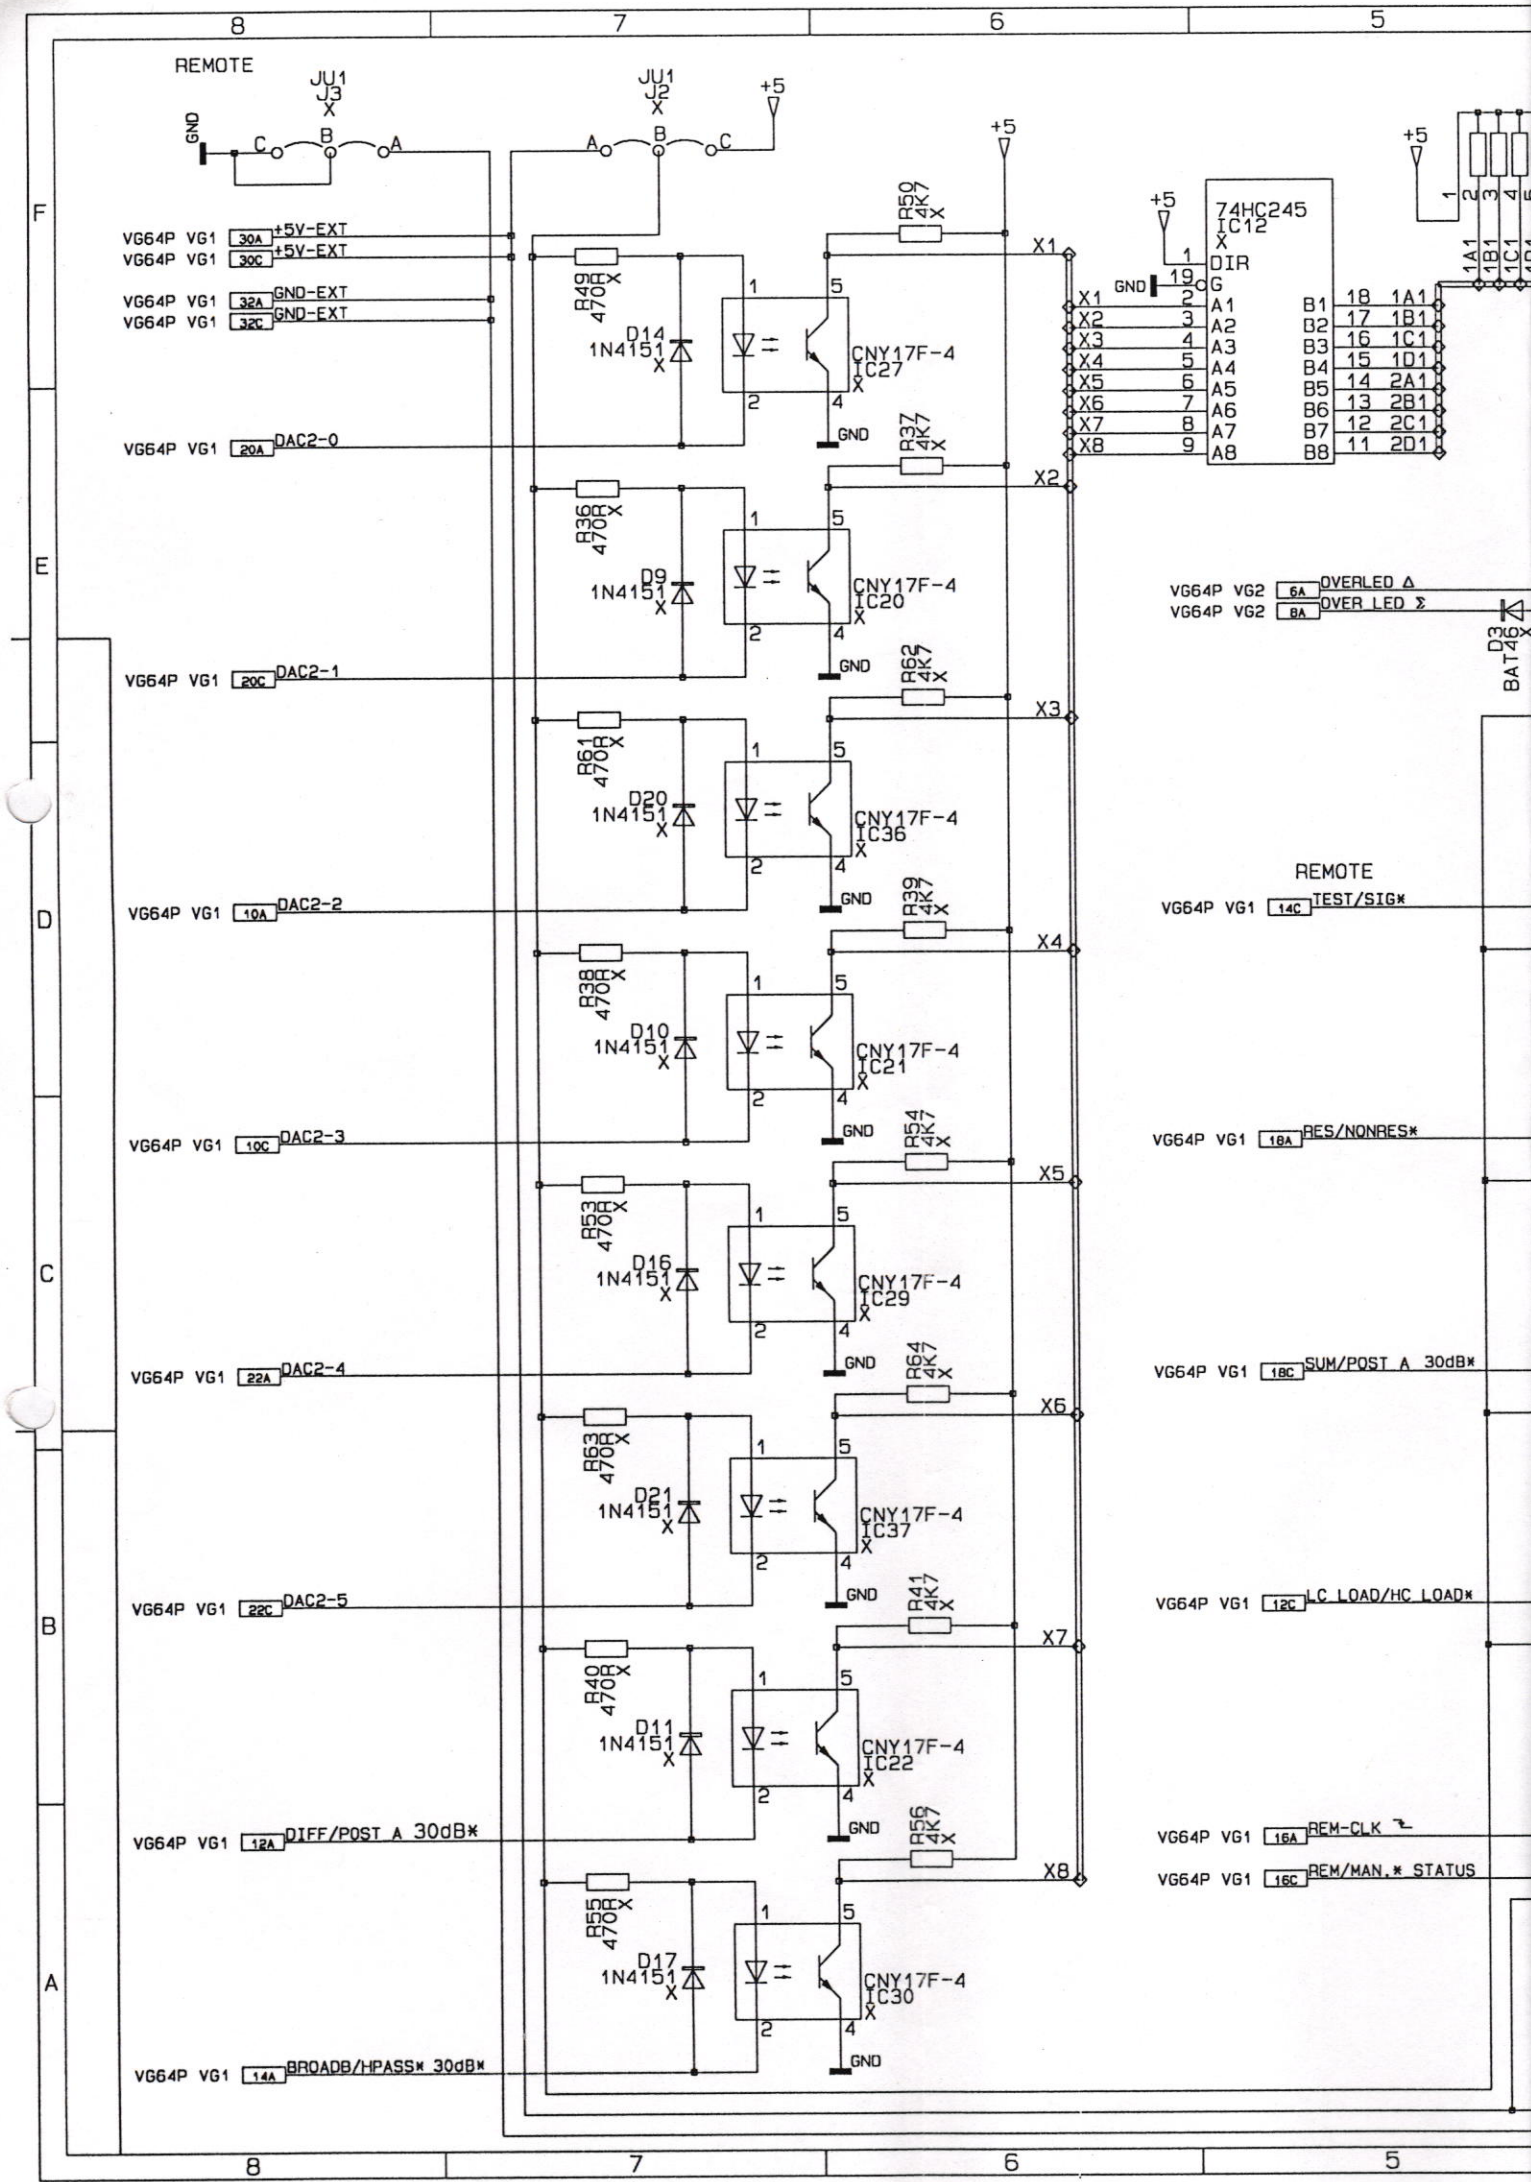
8
7
6
5

REMOTE
JU1
J3
X
GND
C
B
A
JU1
J2
X
A
B
C
+5
+5

F
VG64P VG1 30A +5V-EXT
VG64P VG1 30C +5V-EXT
VG64P VG1 32A GND-EXT
VG64P VG1 32C GND-EXT

R50
4K7
X
R49
470R
X
D14
1N4151
X
1
5
2
4
CNY17F-4
IC27
X
GND
X1

VG64P VG1 20A DAC2-0
R37
4K7
X
X2
R36
470R
X
D9
1N4151
X
1
5
2
4
CNY17F-4
IC20
X
GND

E
VG64P VG1 20C DAC2-1
R62
4K7
X
X3
R61
470R
X
D20
1N4151
X
1
5
2
4
CNY17F-4
IC36
X
GND

D
VG64P VG1 10A DAC2-2
R39
4K7
X
X4
R38
470R
X
D10
1N4151
X
1
5
2
4
CNY17F-4
IC21
X
GND

VG64P VG1 10C DAC2-3
R54
4K7
X
X5
R53
470R
X
D16
1N4151
X
1
5
2
4
CNY17F-4
IC29
X
GND

C
VG64P VG1 22A DAC2-4
R64
4K7
X
X6
R63
470R
X
D21
1N4151
X
1
5
2
4
CNY17F-4
IC37
X
GND

B
VG64P VG1 22C DAC2-5
R41
4K7
X
X7
R40
470R
X
D11
1N4151
X
1
5
2
4
CNY17F-4
IC22
X
GND

VG64P VG1 12A DIFF/POST A 30dB*
R56
4K7
X
X8
R55
470R
X
D17
1N4151
X
1
5
2
4
CNY17F-4
IC30
X
GND

A
VG64P VG1 14A BROADB/HPASS* 30dB*

+5
74HC245
IC12
X
+5
1 DIR
GND 19 G
X1 2 A1
X2 3 A2
X3 4 A3
X4 5 A4
X5 6 A5
X6 7 A6
X7 8 A7
X8 9 A8
B1 18 1A1
B2 17 1B1
B3 16 1C1
B4 15 1D1
B5 14 2A1
B6 13 2B1
B7 12 2C1
B8 11 2D1
+5
1
2
3
4
5
1A1
1B1
1C1
1D1

VG64P VG2 6A OVERLED Δ
VG64P VG2 8A OVER LED Σ
D3
BAT46
X

REMOTE
VG64P VG1 14C TEST/SIG*
VG64P VG1 18A RES/NONRES*
VG64P VG1 18C SUM/POST A 30dB*
VG64P VG1 12C LC LOAD/HC LOAD*
VG64P VG1 16A REM-CLK
VG64P VG1 16C REM/MAN.* STATUS

8
7
6
5